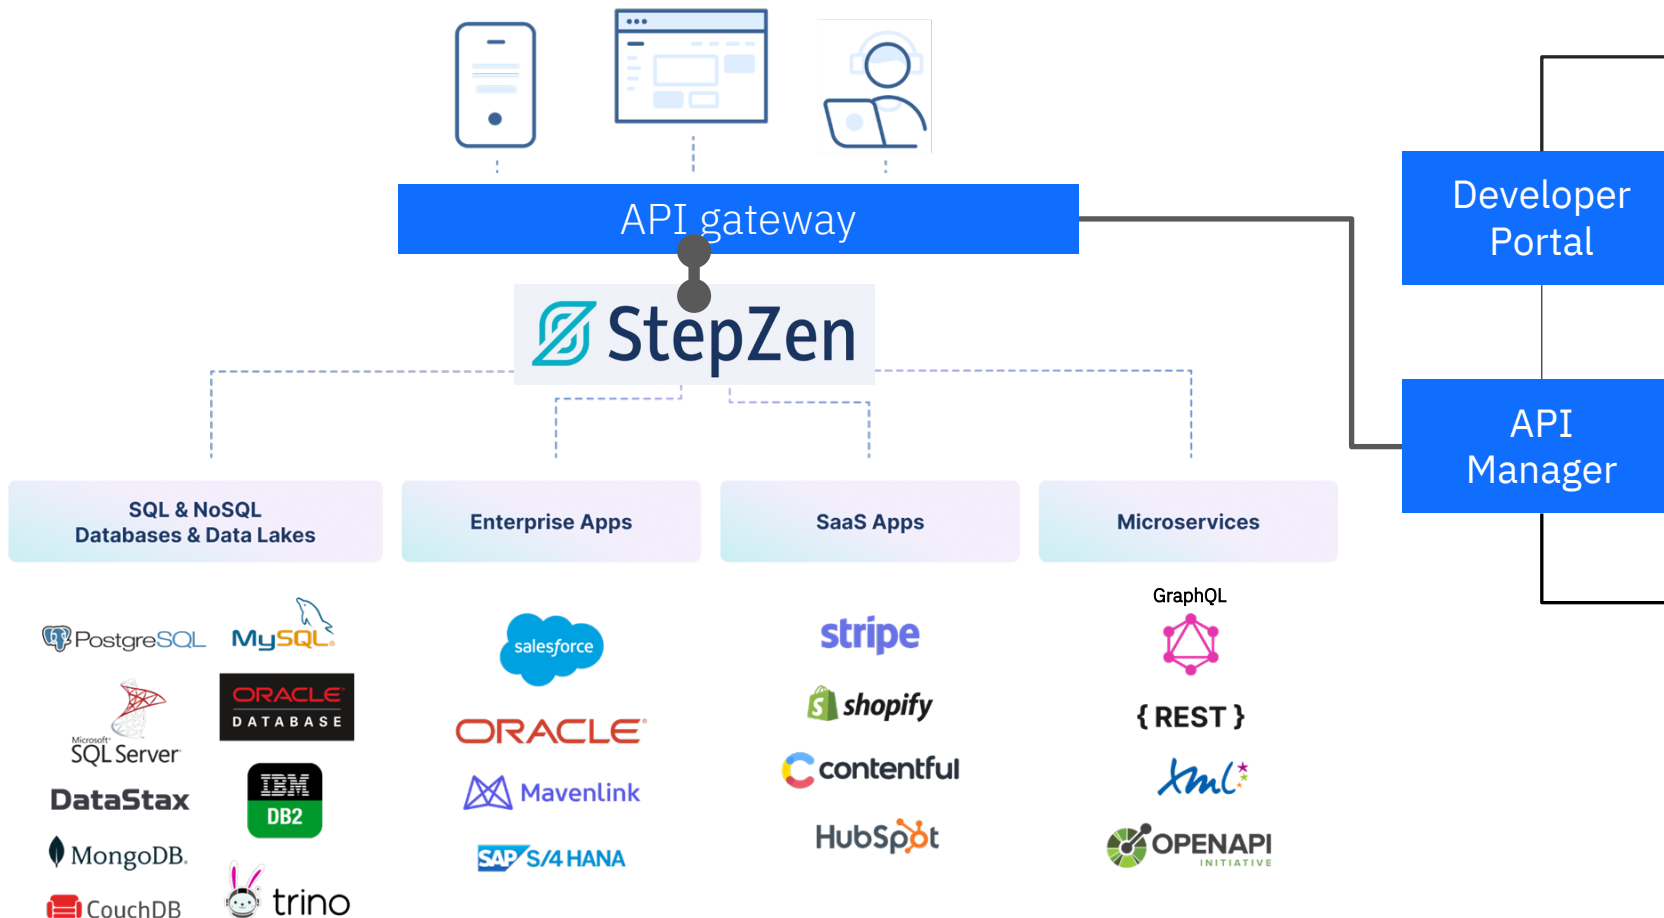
API gateway

StepZen

Developer Portal

API Manager

SQL & NoSQL Databases & Data Lakes

Enterprise Apps

SaaS Apps

Microservices

PostgreSQL

MySQL

Microsoft SQL Server

ORACLE DATABASE

DataStax

IBM DB2

MongoDB

CouchDB

trino

salesforce

ORACLE

Mavenlink

SAP S/4 HANA

stripe

shopify

contentful

HubSpot

GraphQL

{ REST }

Xml

OPENAPI INITIATIVE